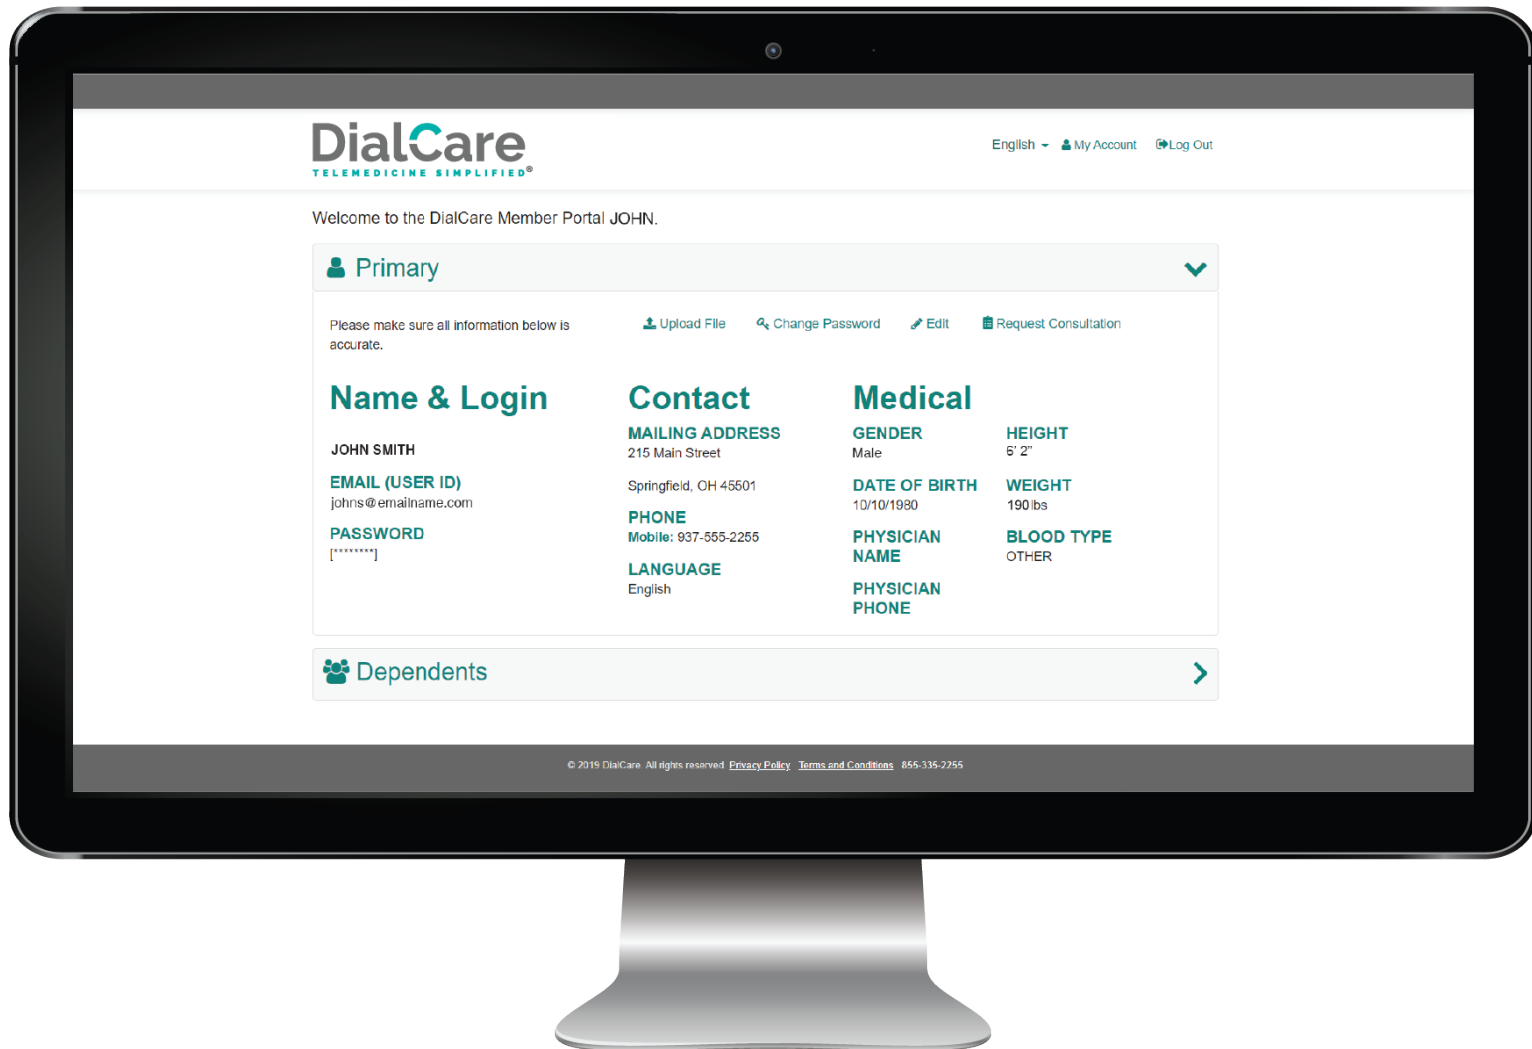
DialCare
TELEMEDICINE SIMPLIFIED®

English My Account Log Out

Welcome to the DialCare Member Portal JOHN.

Primary

Please make sure all information below is accurate.

Upload File Change Password Edit Request Consultation

Name & Login

JOHN SMITH

EMAIL (USER ID)
johns@emailname.com

PASSWORD
[********]

Contact

MAILING ADDRESS
215 Main Street

Springfield, OH 45501

PHONE
Mobile: 937-555-2255

LANGUAGE
English

Medical

GENDER
Male

DATE OF BIRTH
10/10/1980

PHYSICIAN NAME

PHYSICIAN PHONE

HEIGHT
6' 2"

WEIGHT
190 lbs

BLOOD TYPE
OTHER

Dependents

© 2019 DialCare. All rights reserved. Privacy Policy Terms and Conditions 855-335-2255